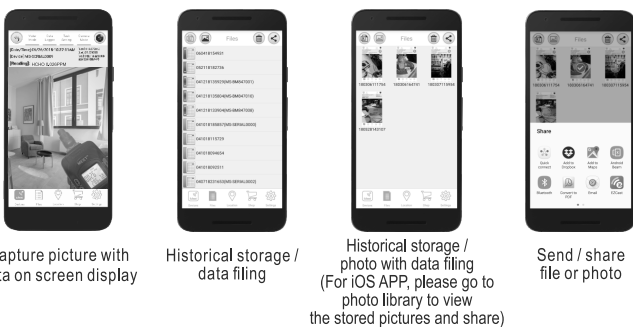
apture picture with
ta on screen display

Historical storage /
data filing

Historical storage /
photo with data filing
(For iOS APP, please go to
photo library to view
the stored pictures and share)

Send / share
file or photo

Files

Files

Share

[Reading] HCHO 0.008PPM